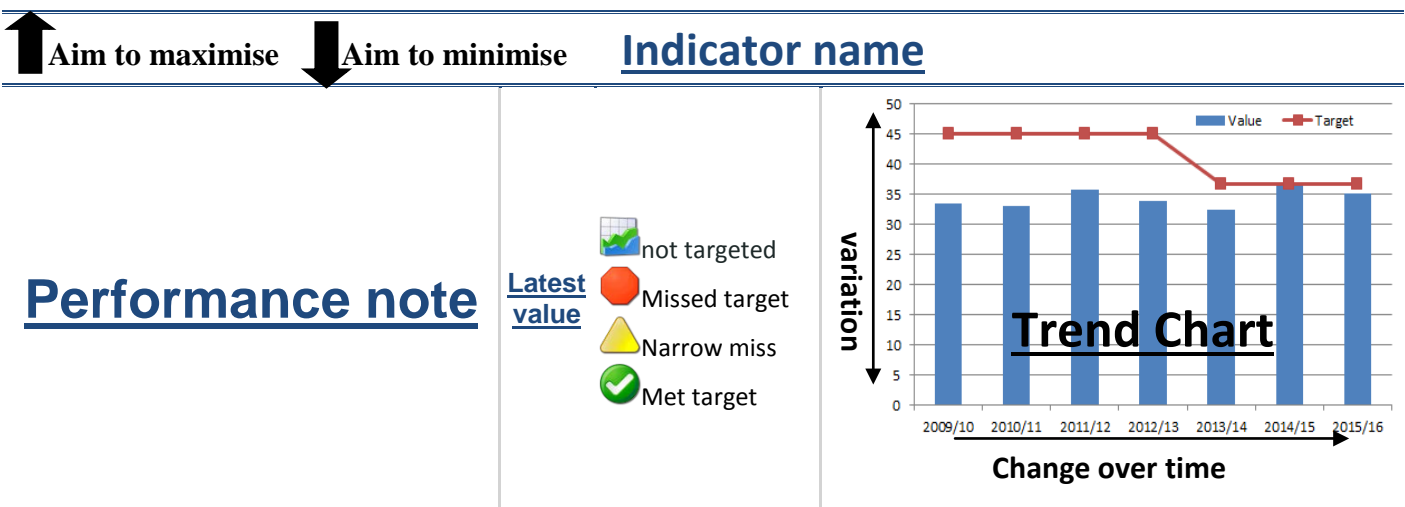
Aim to maximise Aim to minimise **Indicator name**

Performance note

Latest value

not targeted
Missed target
Narrow miss
Met target

Value
Target

50
45
40
35
30
25
20
15
10
5
0

variation

Trend Chart

2009/10 2010/11 2011/12 2012/13 2013/14 2014/15 2015/16

Change over time